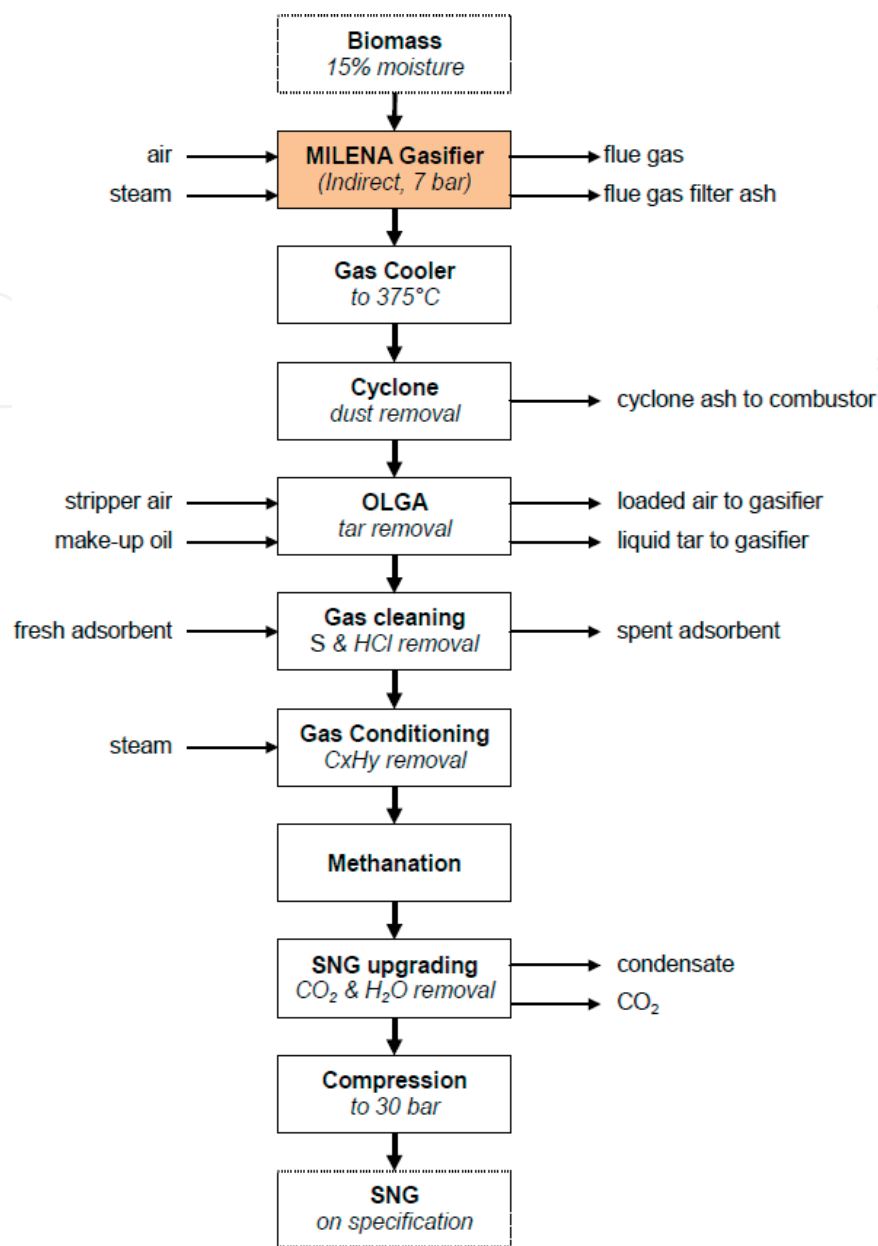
Biomass
15% moisture

air
steam
MILENA Gasifier
(Indirect, 7 bar)
flue gas
flue gas filter ash

Gas Cooler
to 375°C

Cyclone
dust removal
cyclone ash to combustor

stripper air
make-up oil
OLGA
tar removal
loaded air to gasifier
liquid tar to gasifier

fresh adsorbent
Gas cleaning
S & HCl removal
spent adsorbent

steam
Gas Conditioning
CxHy removal

Methanation

SNG upgrading
$CO_2$ & $H_2O$ removal
condensate
$CO_2$

Compression
to 30 bar

SNG
on specification